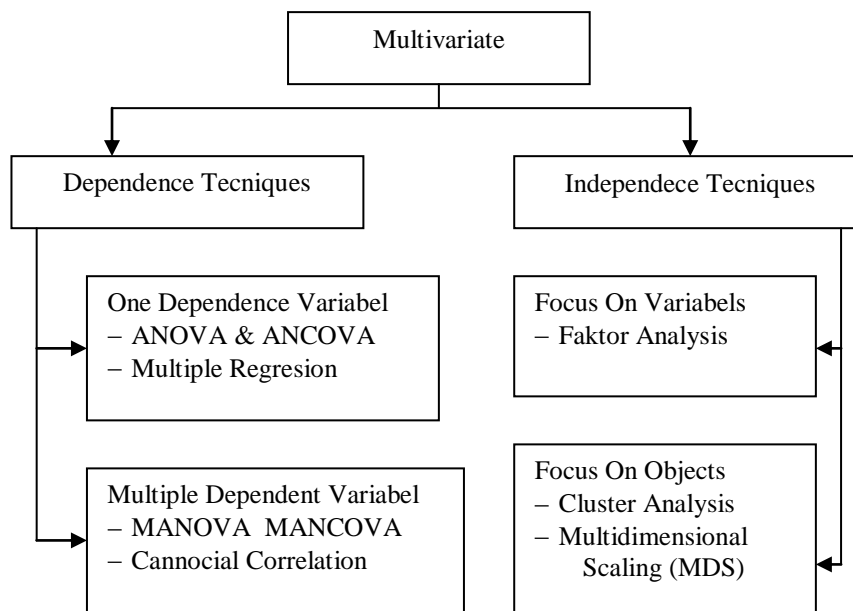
Multivariate

Dependence Tecniques

Independece Tecniques

One Dependence Variabel
– ANOVA & ANCOVA
– Multiple Regresion

Multiple Dependent Variabel
– MANOVA MANCOVA
– Cannocial Correlation

Focus On Variabels
– Faktor Analysis

Focus On Objects
– Cluster Analysis
– Multidimensional Scaling (MDS)